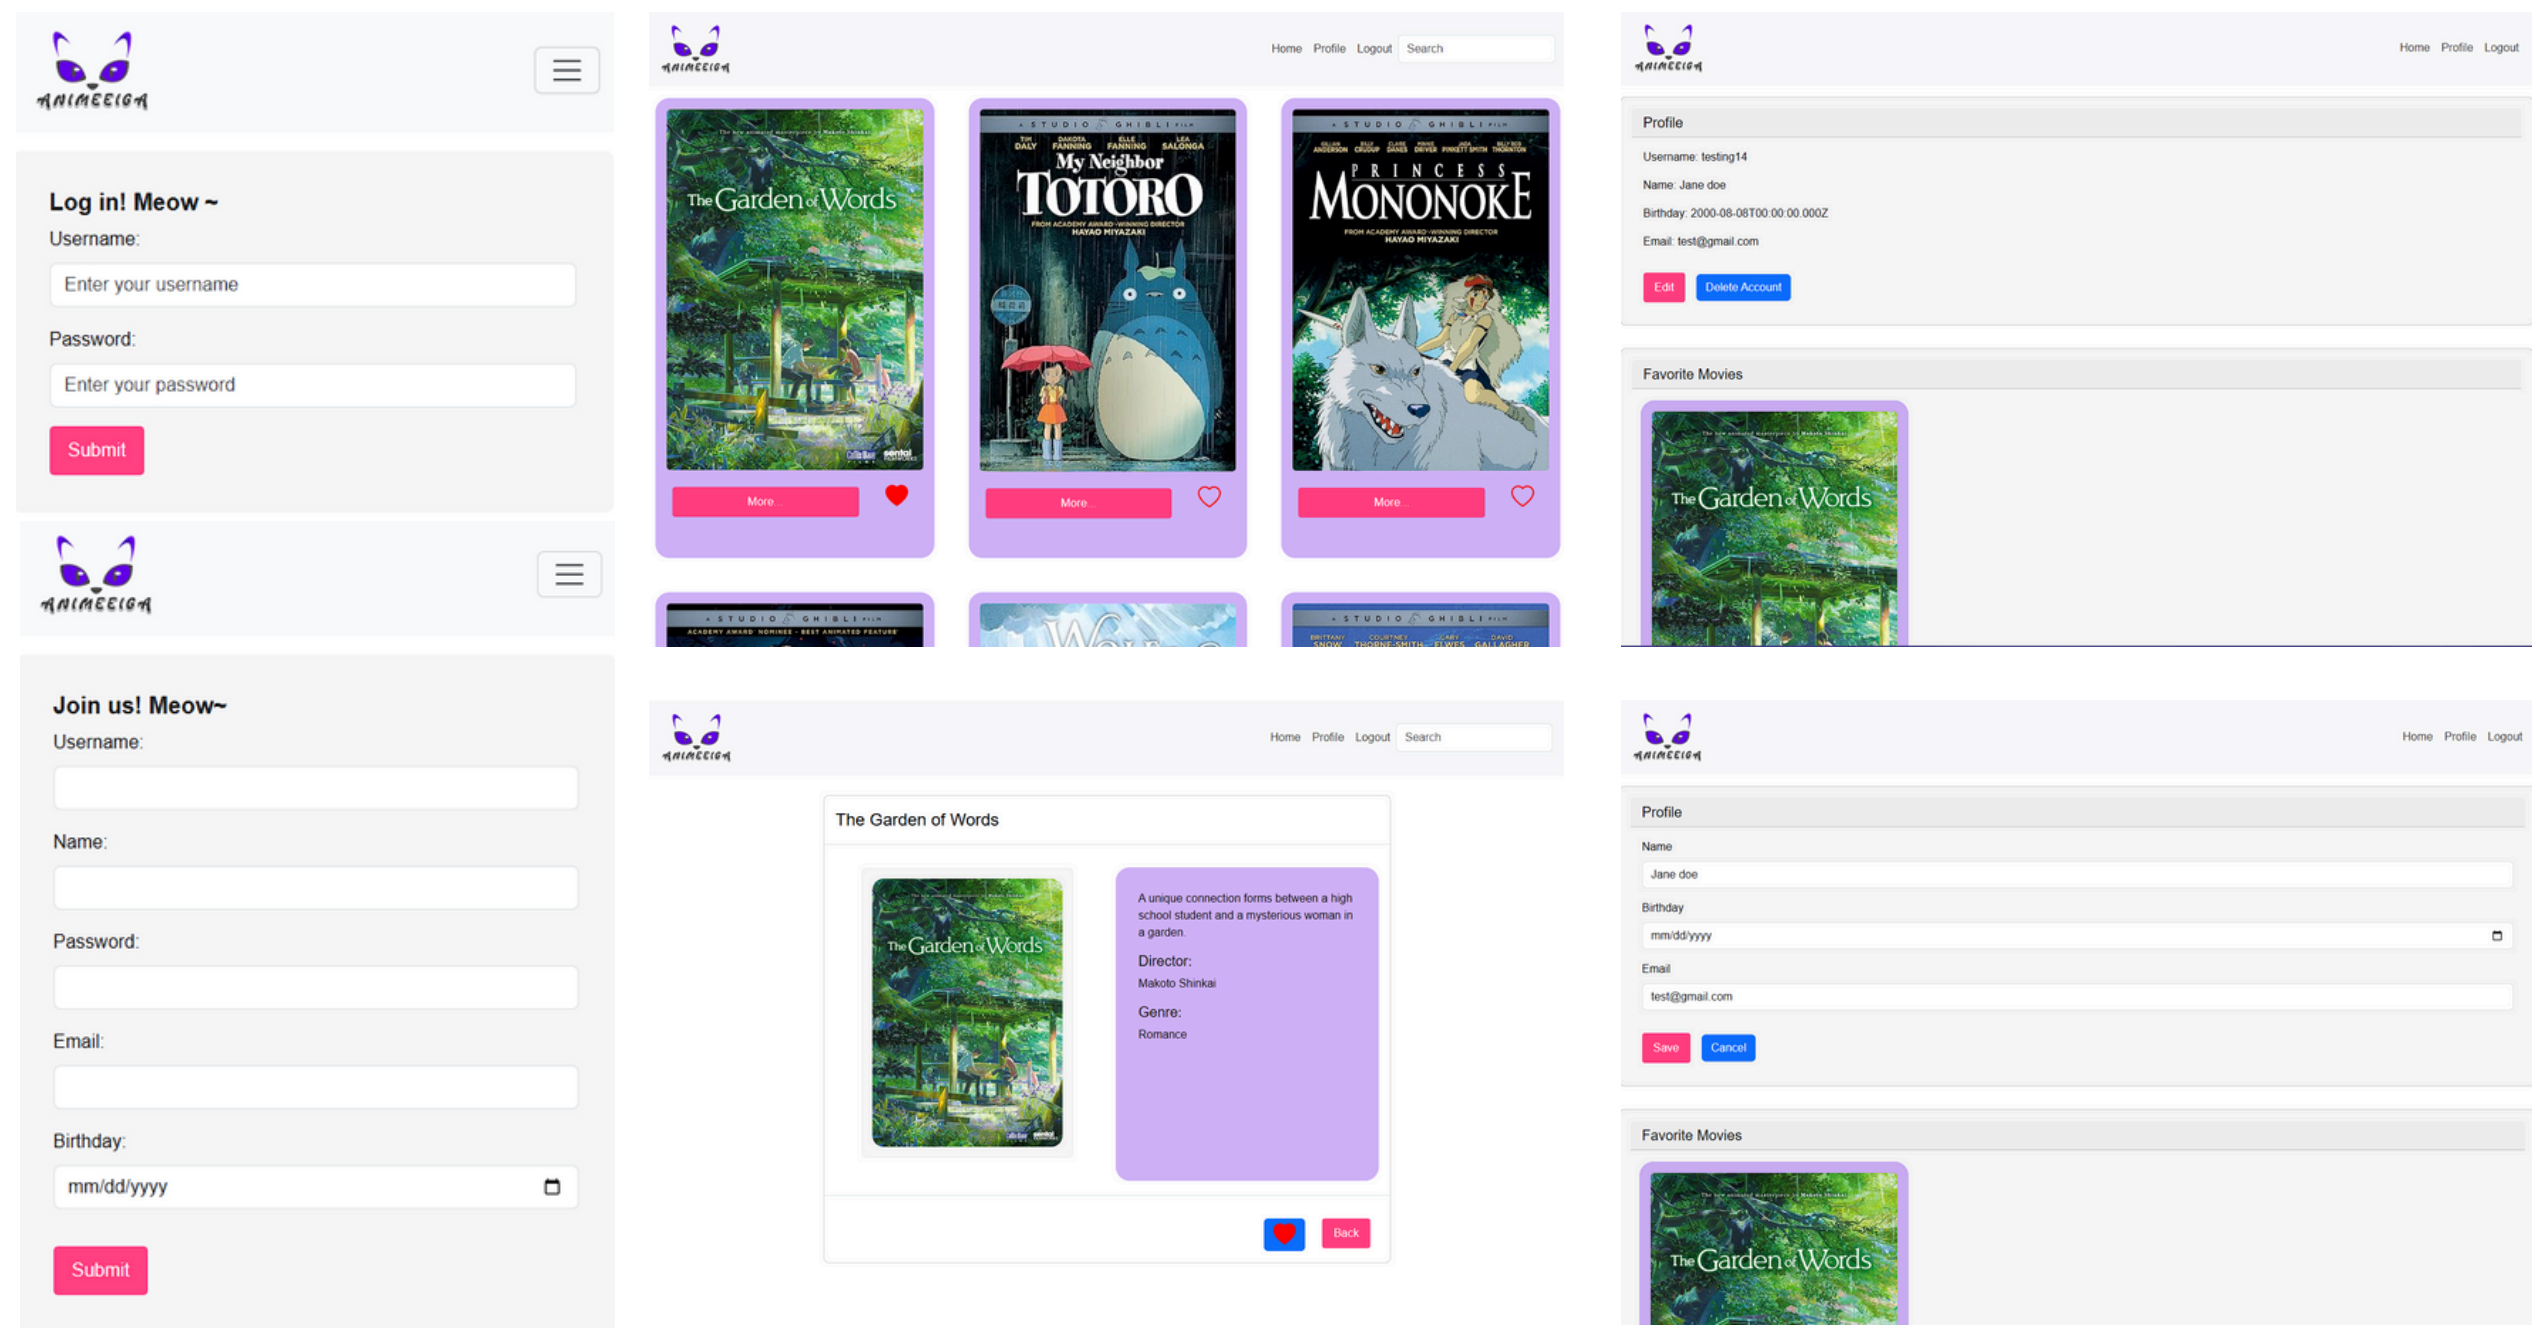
ANIMEEIGA

Log in! Meow ~
Username:
Enter your username
Password:
Enter your password
Submit

ANIMEEIGA

Join us! Meow~
Username:
Name:
Password:
Email:
Birthday:
mm/dd/yyyy
Submit

ANIMEEIGA
Home Profile Logout Search

The Garden of Words
More...

A STUDIO GHIBLI FILM
TIM DALY DAKOTA FANNING ELLE FANNING LEA SALONGA
My Neighbor TOTORO
FROM ACADEMY AWARD-WINNING DIRECTOR HAYAO MIYAZAKI
More...

A STUDIO GHIBLI FILM
PRINCESS MONONOKE
FROM ACADEMY AWARD-WINNING DIRECTOR HAYAO MIYAZAKI
More...

ANIMEEIGA
Home Profile Logout Search

The Garden of Words
The Garden of Words
A unique connection forms between a high school student and a mysterious woman in a garden.
Director:
Makoto Shinkai
Genre:
Romance
Back

ANIMEEIGA
Home Profile Logout

Profile
Username: testing14
Name: Jane doe
Birthday: 2000-08-08T00:00:00.000Z
Email: test@gmail.com
Edit Delete Account

Favorite Movies
The Garden of Words

ANIMEEIGA
Home Profile Logout

Profile
Name
Jane doe
Birthday
mm/dd/yyyy
Email
test@gmail.com
Save Cancel

Favorite Movies
The Garden of Words